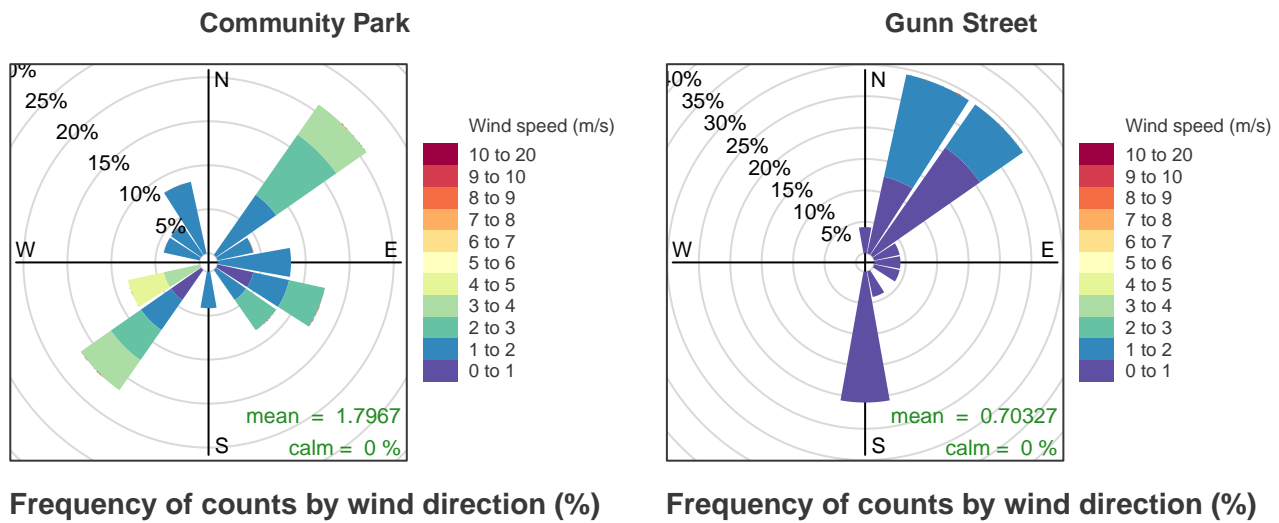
Community Park

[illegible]%
25%
20%
15%
10%
5%

N
W
E
S

mean = 1.7967
calm = 0 %

Wind speed (m/s)
10 to 20
9 to 10
8 to 9
7 to 8
6 to 7
5 to 6
4 to 5
3 to 4
2 to 3
1 to 2
0 to 1

Frequency of counts by wind direction (%)

Gunn Street

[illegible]0%
35%
30%
25%
20%
15%
10%
5%

N
W
E
S

mean = 0.70327
calm = 0 %

Wind speed (m/s)
10 to 20
9 to 10
8 to 9
7 to 8
6 to 7
5 to 6
4 to 5
3 to 4
2 to 3
1 to 2
0 to 1

Frequency of counts by wind direction (%)